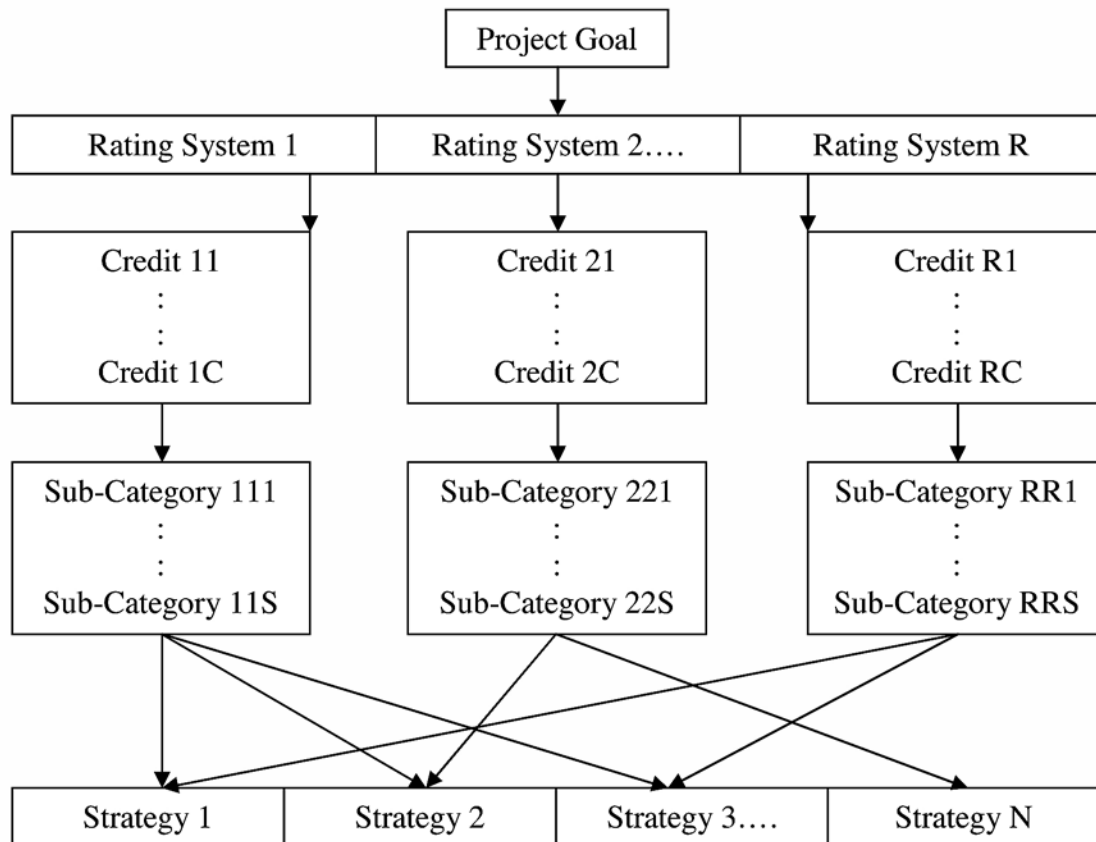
Project Goal

| Rating System 1 | Rating System 2…. | Rating System R |
|---|---|---|

Credit 11
:
:
Credit 1C

Credit 21
:
:
Credit 2C

Credit R1
:
:
Credit RC

Sub-Category 111
:
:
Sub-Category 11S

Sub-Category 221
:
:
Sub-Category 22S

Sub-Category RR1
:
:
Sub-Category RRS

| Strategy 1 | Strategy 2 | Strategy 3…. | Strategy N |
|---|---|---|---|